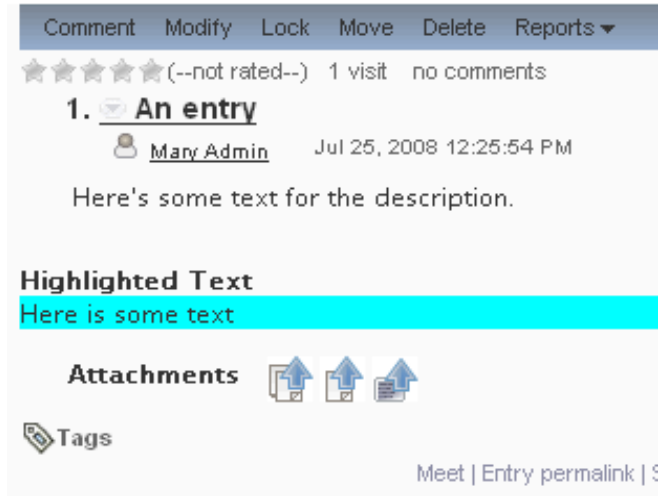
Comment Modify Lock Move Delete Reports

(--not rated--) 1 visit no comments

1. An entry

Mary Admin Jul 25, 2008 12:25:54 PM

Here's some text for the description.

Highlighted Text

Here is some text

Attachments

Tags

Meet | Entry permalink | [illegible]